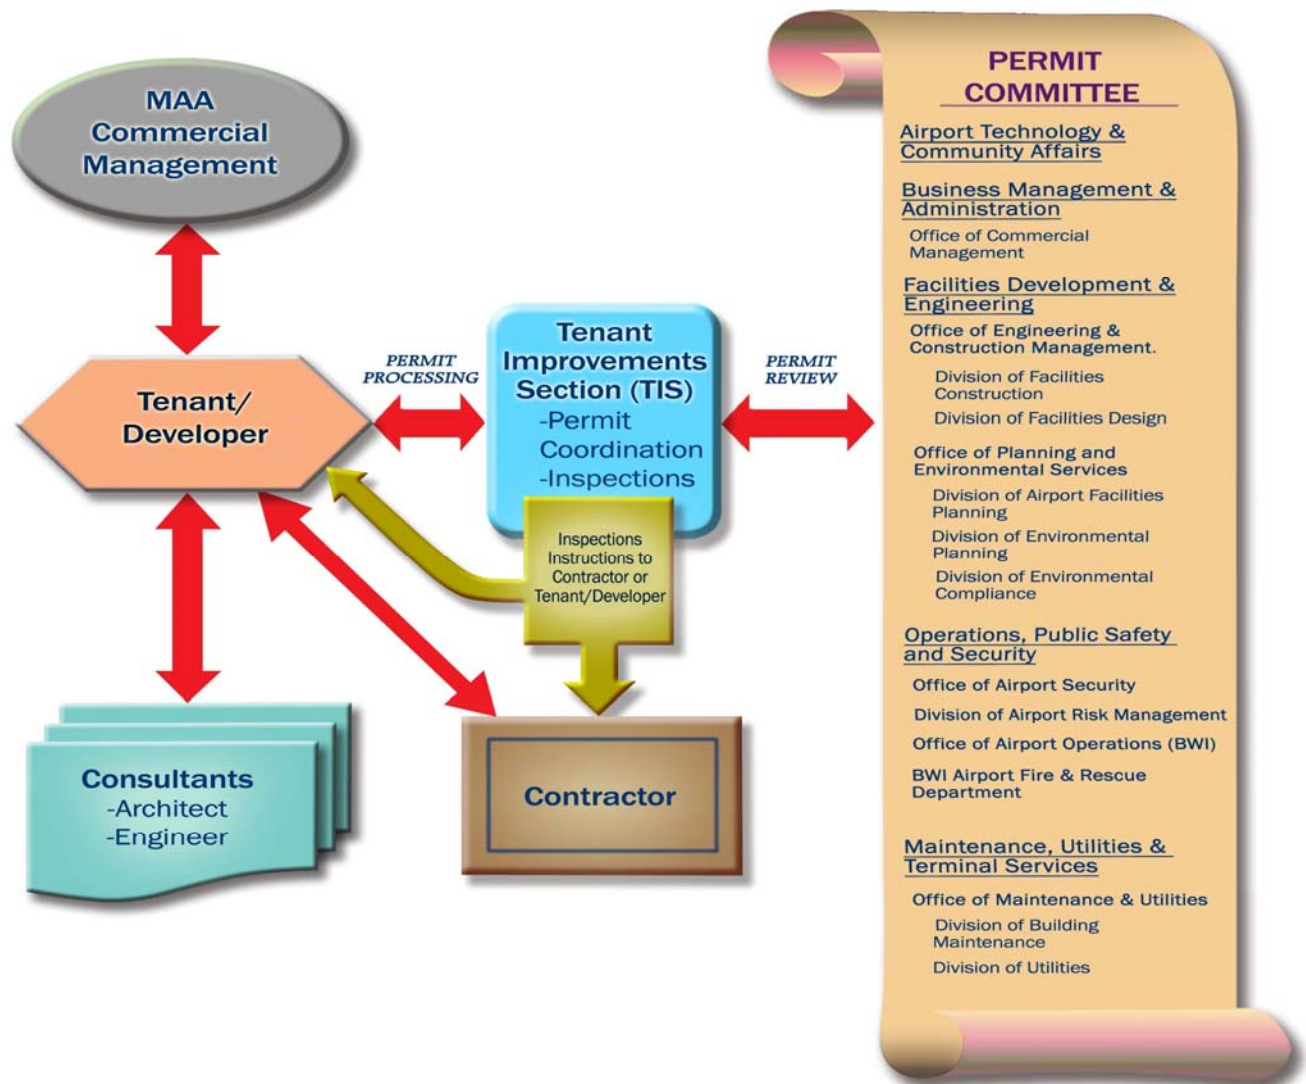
MAA Commercial Management

Tenant/ Developer

PERMIT PROCESSING

Tenant Improvements Section (TIS)
-Permit Coordination
-Inspections

PERMIT REVIEW

Inspections Instructions to Contractor or Tenant/Developer

Consultants
-Architect
-Engineer

Contractor

PERMIT COMMITTEE

Airport Technology & Community Affairs

Business Management & Administration

Office of Commercial Management

Facilities Development & Engineering

Office of Engineering & Construction Management.

Division of Facilities Construction

Division of Facilities Design

Office of Planning and Environmental Services

Division of Airport Facilities Planning

Division of Environmental Planning

Division of Environmental Compliance

Operations, Public Safety and Security

Office of Airport Security

Division of Airport Risk Management

Office of Airport Operations (BWI)

BWI Airport Fire & Rescue Department

Maintenance, Utilities & Terminal Services

Office of Maintenance & Utilities

Division of Building Maintenance

Division of Utilities